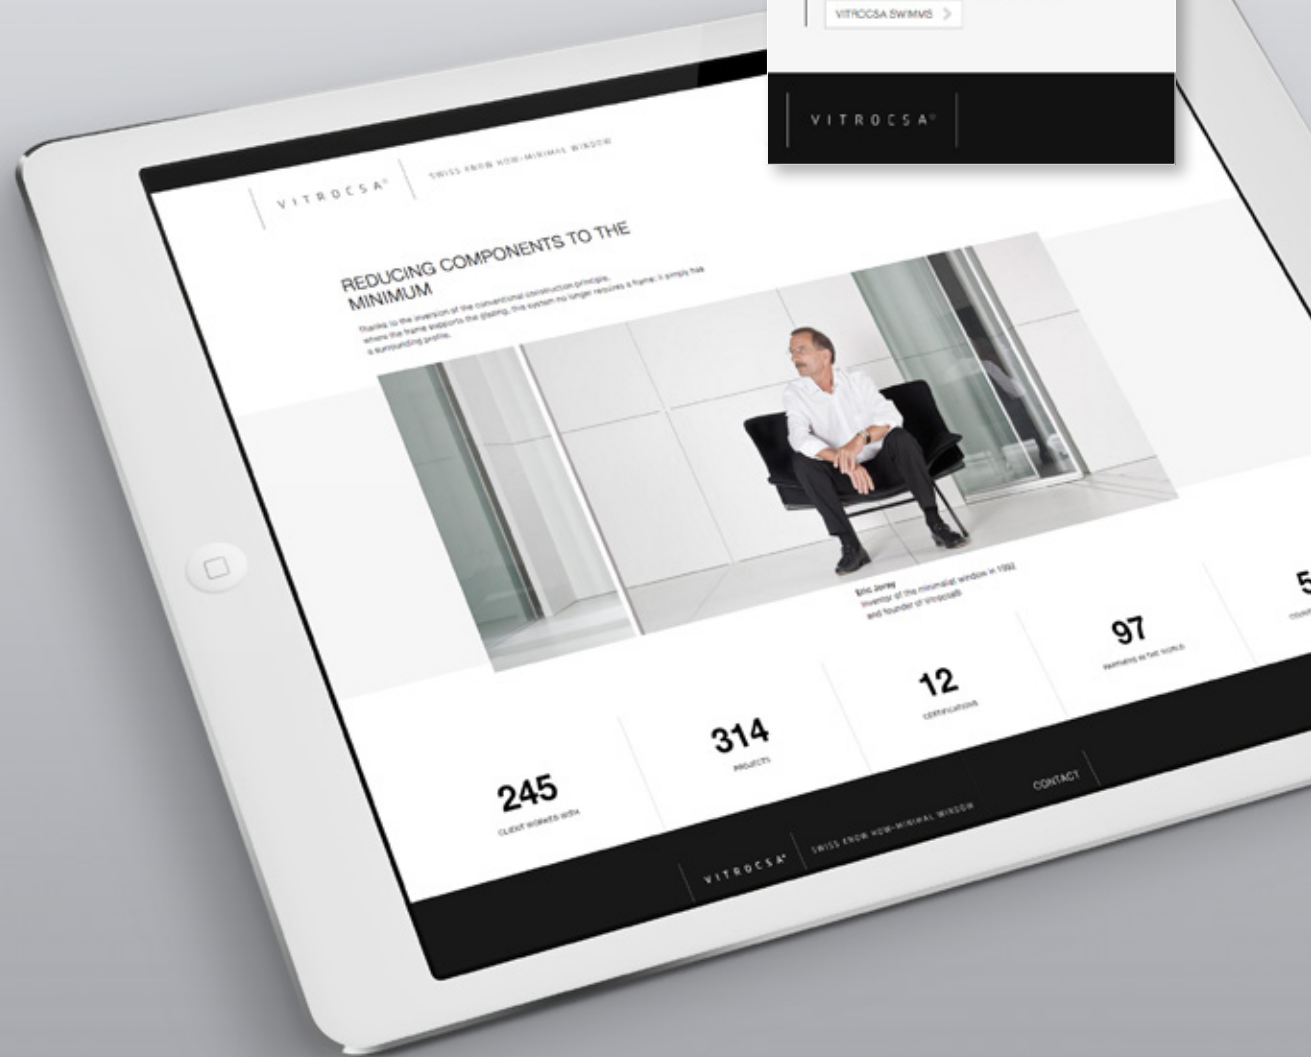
VITROCSA SWIMMS >

VITROCSA®

VITROCSA®

SWISS KNOW HOW-MINIMAL WINDOW

REDUCING COMPONENTS TO THE MINIMUM

Thanks to the inversion of the conventional construction principle, where the frame supports the glazing, this system no longer requires a frame: it simply has a surrounding profile.

Eric Joray
Inventor of the minimalist window in 1992 and founder of Vitrocsa®

245
CLIENT WORKED WITH

314
PROJECTS

12
CERTIFICATIONS

97
PARTNERS IN THE WORLD

5
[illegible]

VITROCSA®

SWISS KNOW HOW-MINIMAL WINDOW

CONTACT